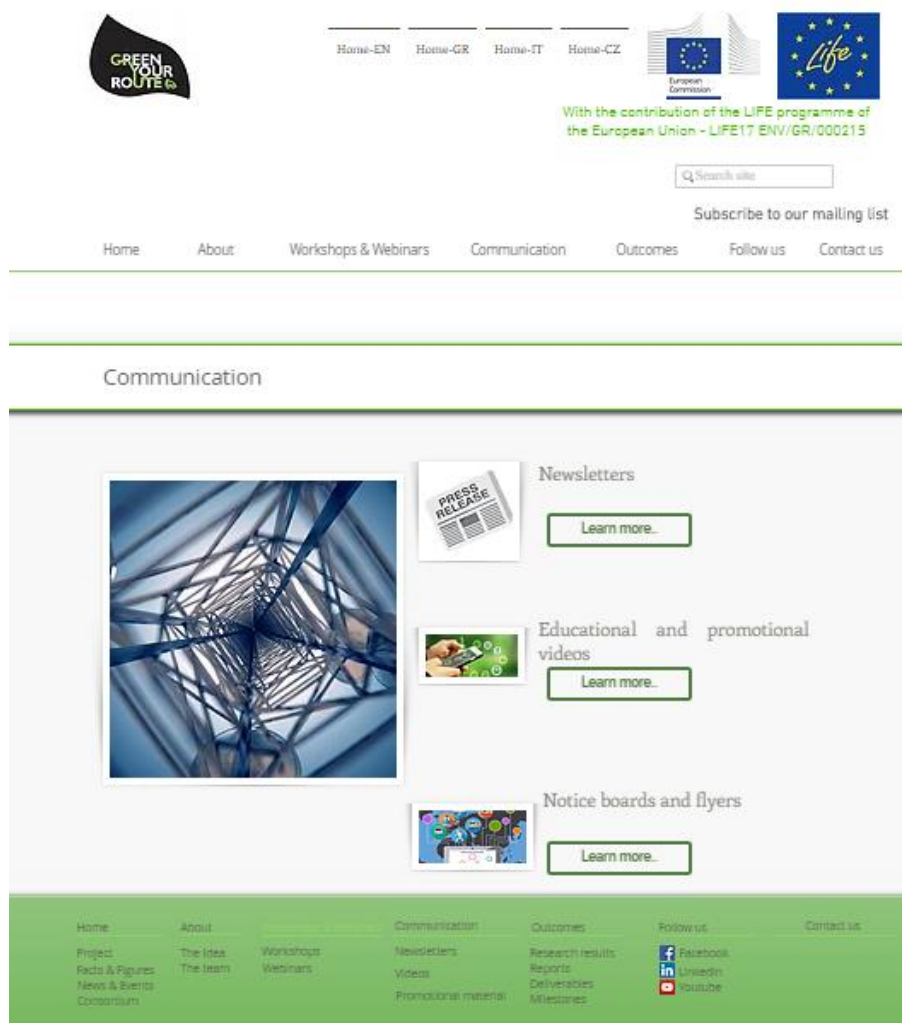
GREEN YOUR ROUTE

Home-EN Home-GR Home-IT Home-CZ

European Commission

Life

With the contribution of the LIFE programme of the European Union - LIFE17 ENV/GR/000215

Search site

Subscribe to our mailing list

Home About Workshops & Webinars Communication Outcomes Follow us Contact us

Communication

PRESS RELEASE

Newsletters

Learn more..

Educational and promotional videos

Learn more..

Notice boards and flyers

Learn more..

Home
Project
Facts & Figures
News & Events
Consortium

About
The Idea
The team

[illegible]
Workshops
Webinars

Communication
Newsletters
Videos
Promotional material

Outcomes
Research results
Reports
Deliverables
Milestones

Follow us
Facebook
LinkedIn
Youtube

Contact us